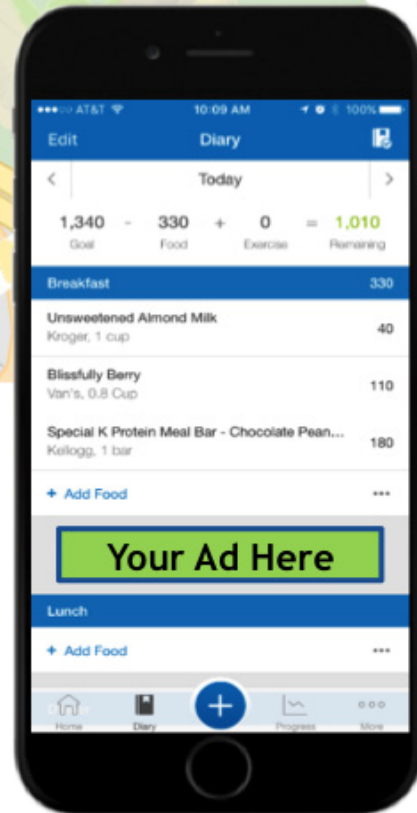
•••○○ AT&T 10:09 AM 100%

Edit Diary

< Today >

1,340 - 330 + 0 = 1,010
Goal Food Exercise Remaining

Breakfast 330

Unsweetened Almond Milk
Kroger, 1 cup 40

Blissfully Berry
Van's, 0.8 Cup 110

Special K Protein Meal Bar - Chocolate Pean...
Kellogg, 1 bar 180

+ Add Food •••

Your Ad Here

Lunch

+ Add Food •••

Home Diary + Progress More